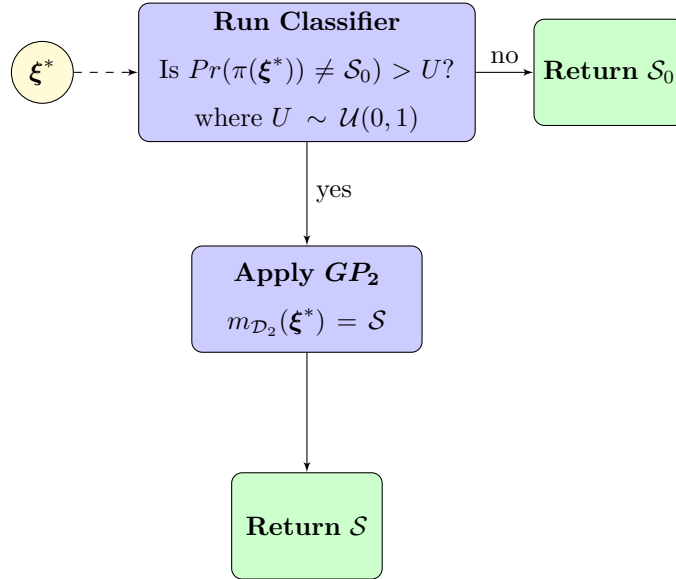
$\boldsymbol{\xi}^*$

**Run Classifier**

Is $Pr(\pi(\boldsymbol{\xi}^*)) \neq \mathcal{S}_0) > U$?

where $U \sim \mathcal{U}(0,1)$

no

**Return** $\mathcal{S}_0$

yes

**Apply** $\boldsymbol{GP_2}$

$m_{\mathcal{D}_2}(\boldsymbol{\xi}^*) = \mathcal{S}$

**Return** $\mathcal{S}$